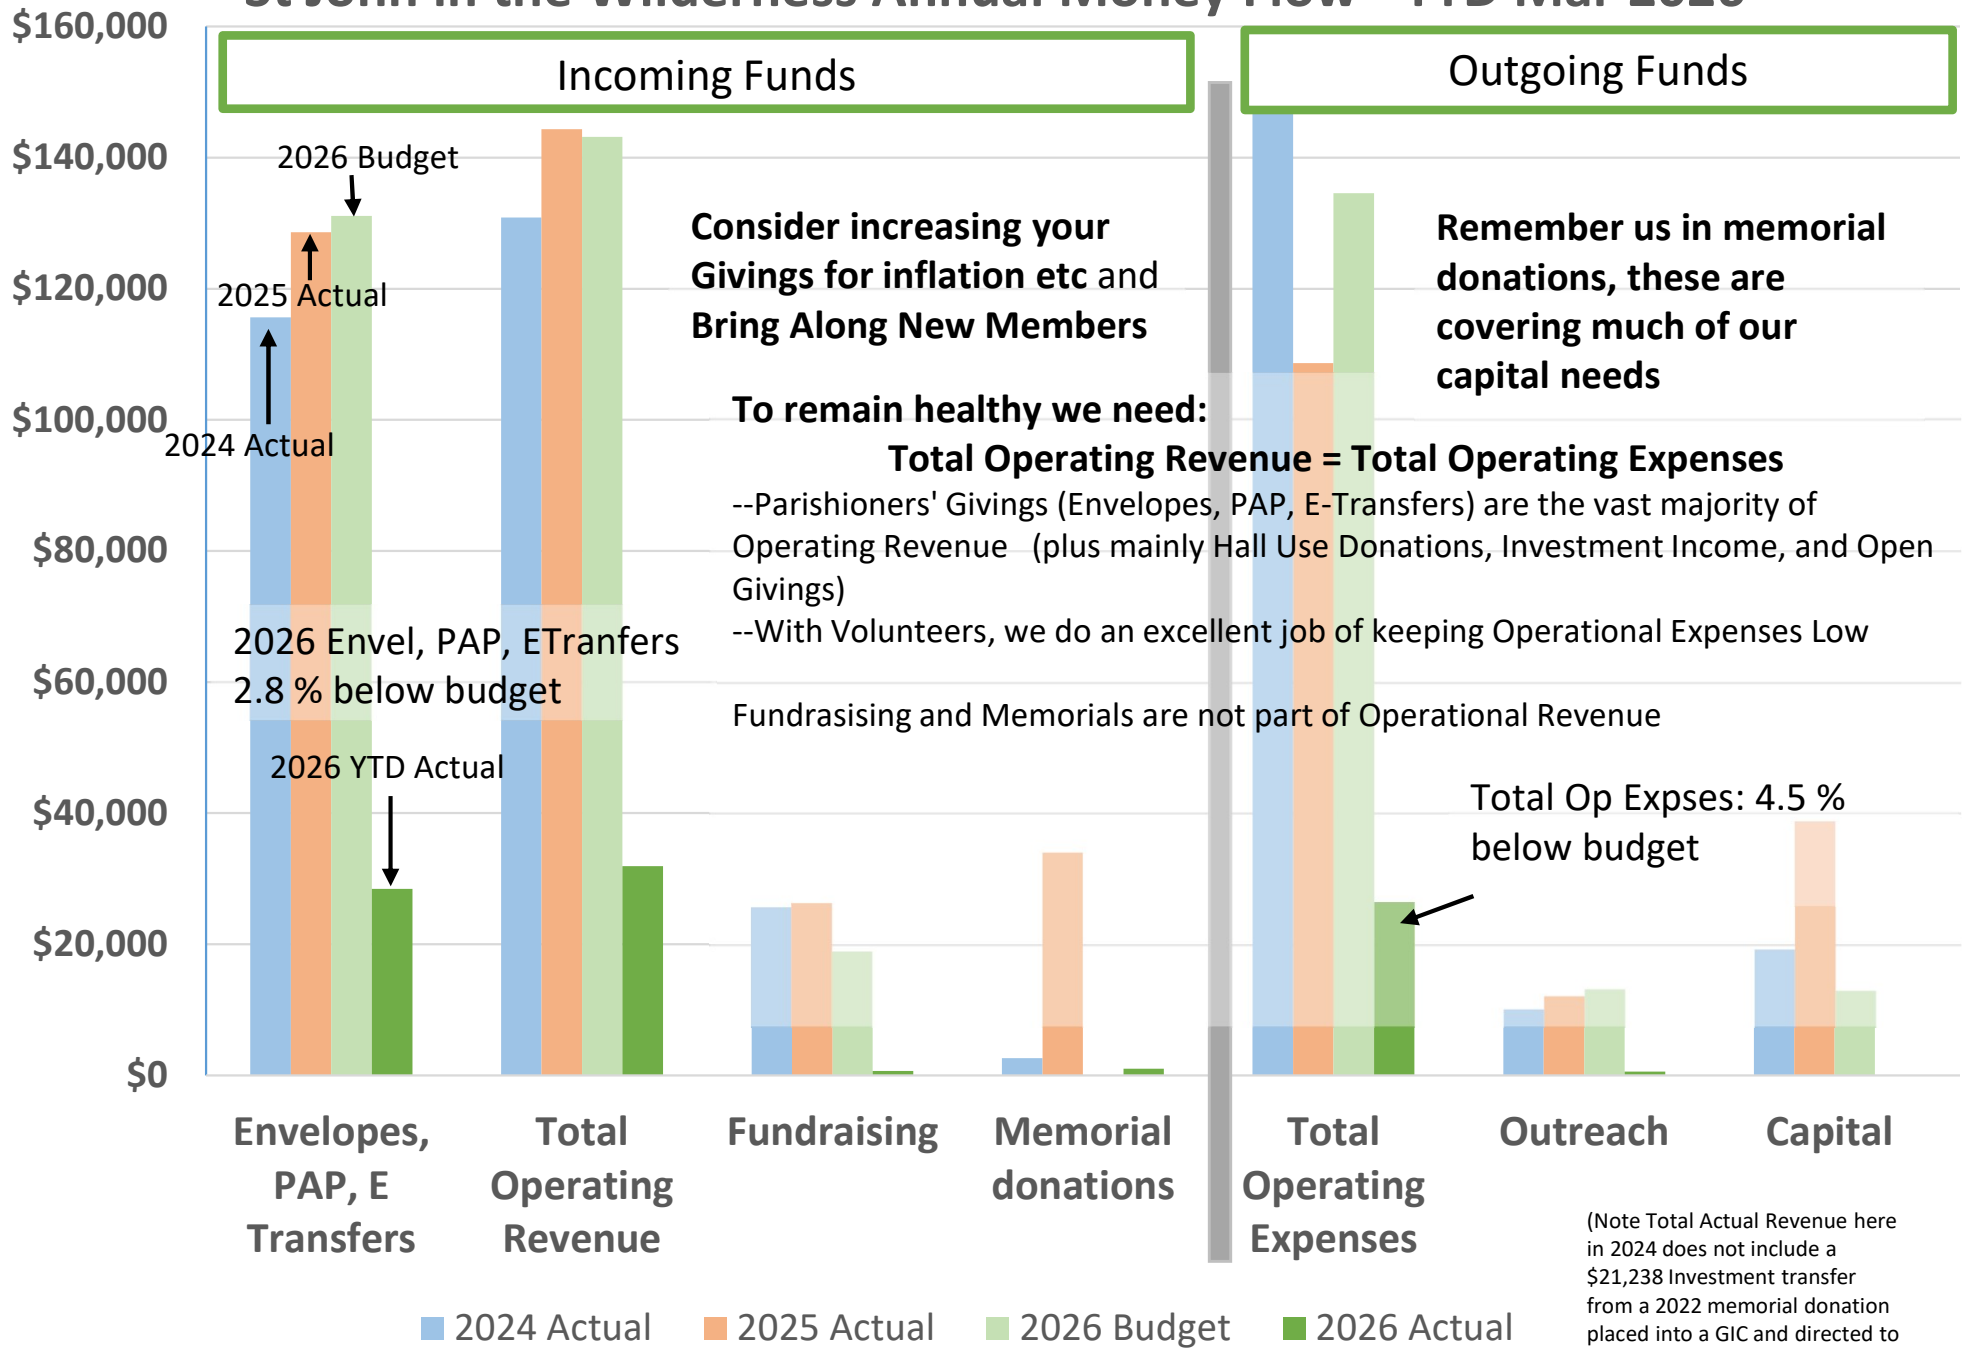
$160,000
$140,000
$120,000
$100,000
$80,000
$60,000
$40,000
$20,000
$0

Incoming Funds

Outgoing Funds

2026 Budget

2025 Actual

2024 Actual

Consider increasing your Givings for inflation etc and Bring Along New Members

Remember us in memorial donations, these are covering much of our capital needs

To remain healthy we need:
Total Operating Revenue = Total Operating Expenses
--Parishioners' Givings (Envelopes, PAP, E-Transfers) are the vast majority of Operating Revenue (plus mainly Hall Use Donations, Investment Income, and Open Givings)
--With Volunteers, we do an excellent job of keeping Operational Expenses Low

Fundrasising and Memorials are not part of Operational Revenue

2026 Envel, PAP, ETranfers 2.8 % below budget

2026 YTD Actual

Total Op Expses: 4.5 % below budget

Envelopes, PAP, E Transfers
Total Operating Revenue
Fundraising
Memorial donations
Total Operating Expenses
Outreach
Capital

2024 Actual 2025 Actual 2026 Budget 2026 Actual

(Note Total Actual Revenue here in 2024 does not include a $21,238 Investment transfer from a 2022 memorial donation placed into a GIC and directed to